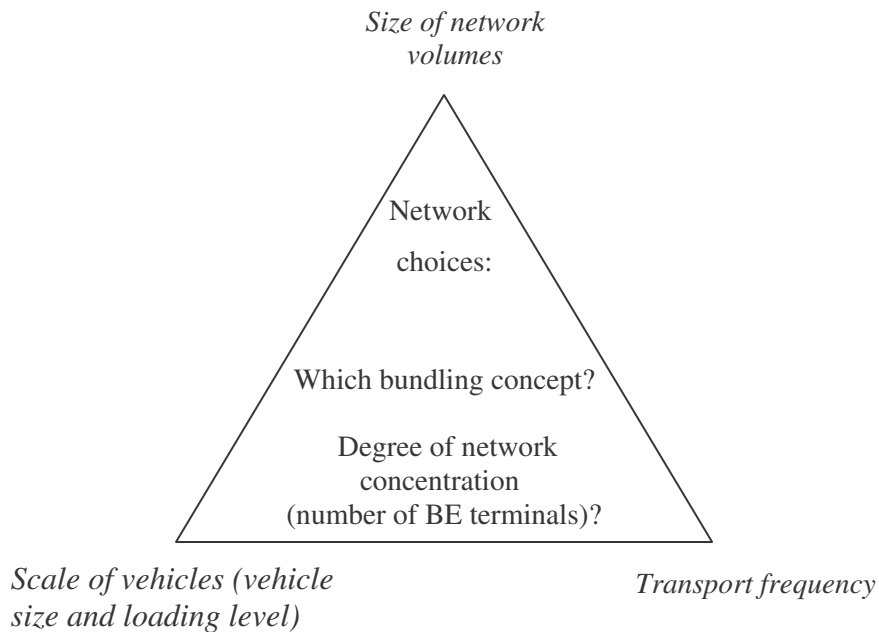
*Size of network volumes*

Network

choices:

Which bundling concept?

Degree of network concentration (number of BE terminals)?

*Scale of vehicles (vehicle size and loading level)*

*Transport frequency*